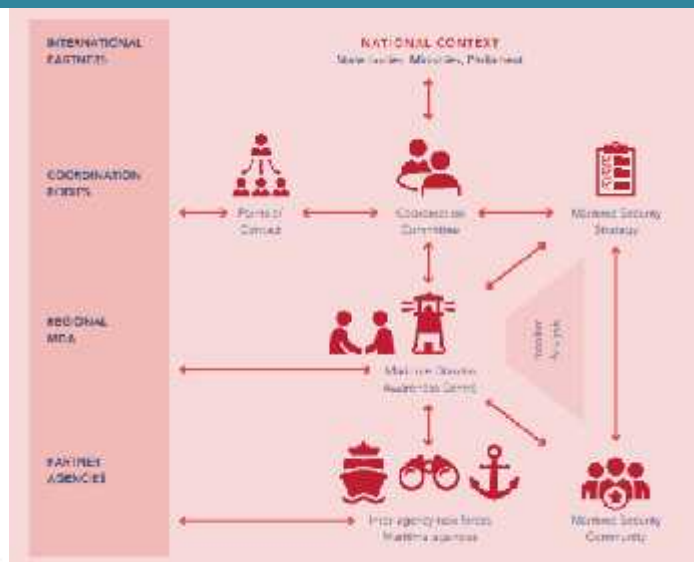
INTERNATIONAL PARTNERS

NATIONAL CONTEXT
State bodies, Ministries, Parliament

COORDINATION BODIES

Points of Contact

Coordination Committee

Maritime Security Strategy

REGIONAL MDA

Maritime Domain Awareness Centre

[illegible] Analysis

PARTNER AGENCIES

Inter-agency task forces, Maritime agencies

Maritime Security Community